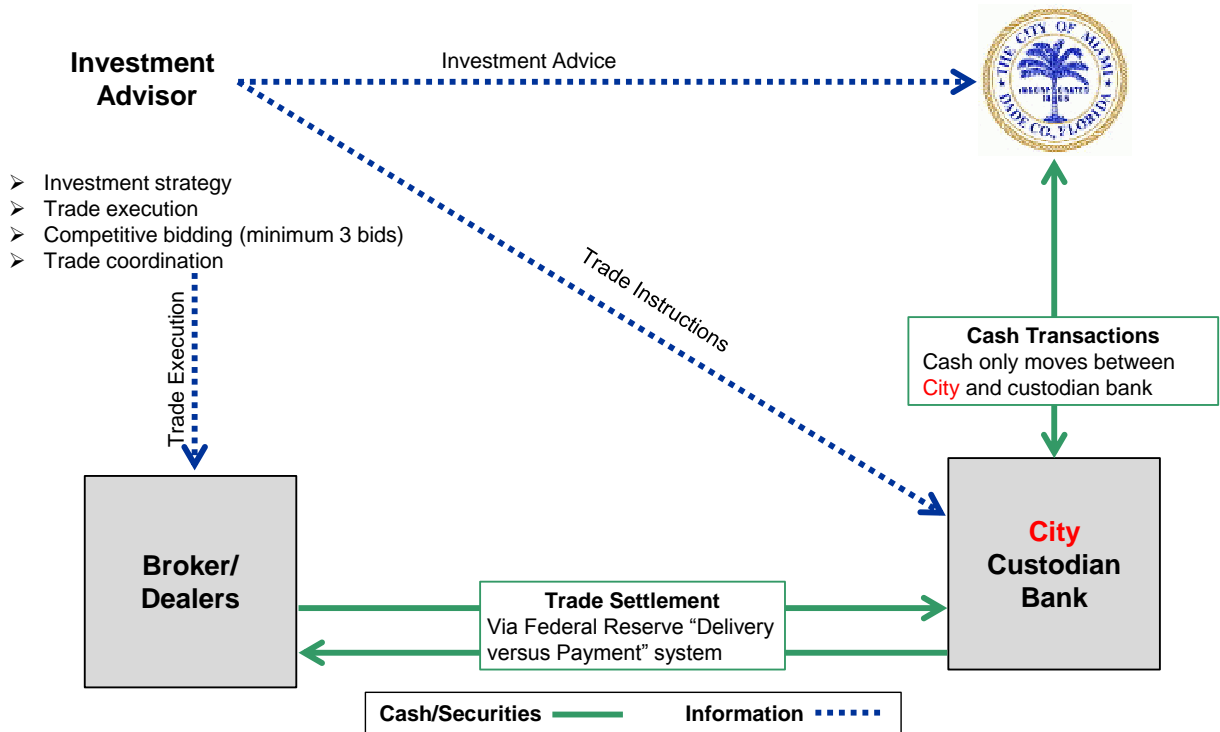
Investment Advisor

Investment Advice

THE CITY OF MIAMI
INCORPORATED 1896
DADE CO. FLORIDA

- Investment strategy
- Trade execution
- Competitive bidding (minimum 3 bids)
- Trade coordination

Trade Execution

Trade Instructions

Cash Transactions
Cash only moves between City and custodian bank

Broker/ Dealers

Trade Settlement
Via Federal Reserve "Delivery versus Payment" system

City Custodian Bank

Cash/Securities

Information